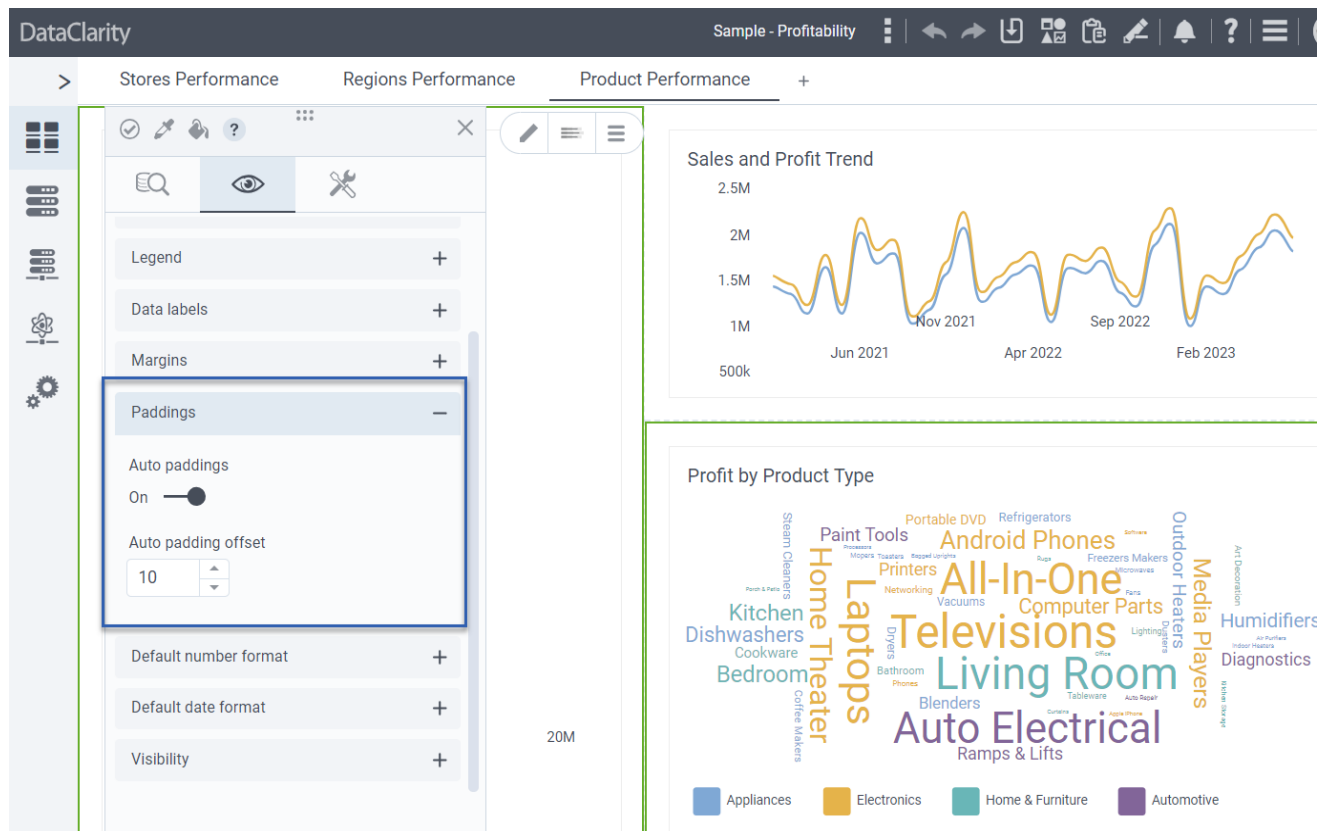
DataClarity

Sample - Profitability

Stores Performance Regions Performance Product Performance +

Legend +

Data labels +

Margins +

Paddings −

Auto paddings

On

Auto padding offset

10

Default number format +

Default date format +

Visibility +

20M

Sales and Profit Trend

2.5M
2M
1.5M
1M
500k

Nov 2021 Sep 2022
Jun 2021 Apr 2022 Feb 2023

Profit by Product Type

Paint Tools
Portable DVD
Refrigerators
Android Phones
Steam Cleaners
Home Theater
Laptops
Printers
All-In-One
Freezers Makers
Outdoor Heaters
Media Players
Kitchen
Networking
Vacuums
Computer Parts
Humidifiers
Dishwashers
Televisions
Cookware
Dryers
Diagnostics
Bedroom
Living Room
Bathroom
Blenders
Auto Electrical
Coffee Makers
Ramps & Lifts
Tableware
Lighting
Microwaves

Appliances Electronics Home & Furniture Automotive